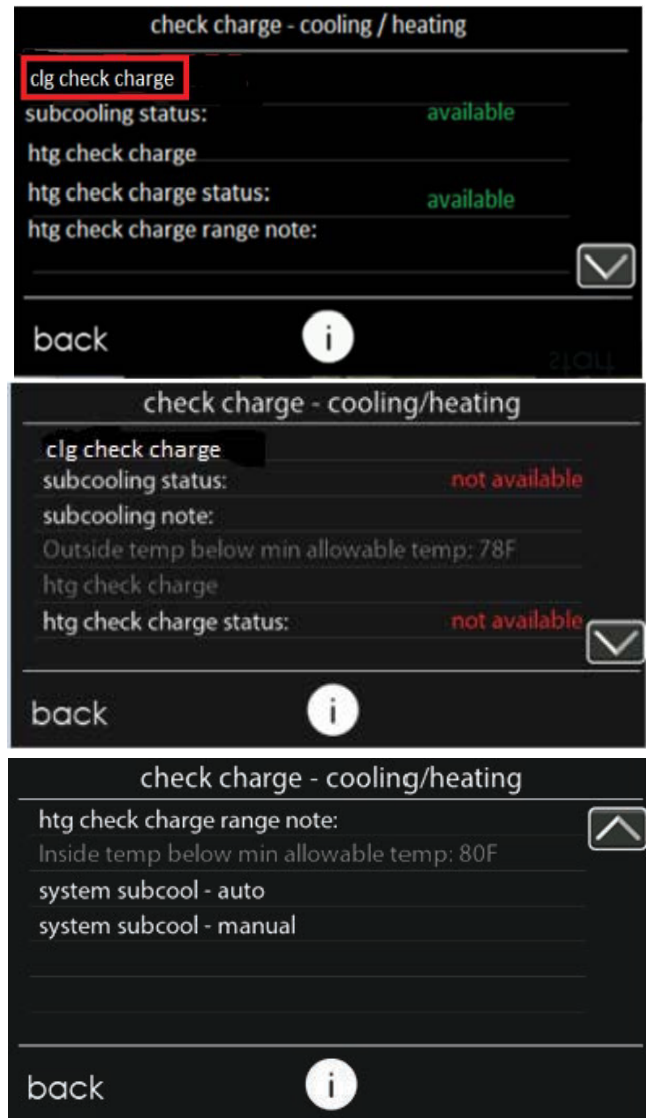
check charge - cooling / heating

clg check charge

subcooling status: available

htg check charge

htg check charge status: available

htg check charge range note:

back

i

check charge - cooling/heating

clg check charge

subcooling status: not available

subcooling note:

Outside temp below min allowable temp: 78F

htg check charge

htg check charge status: not available

back

i

check charge - cooling/heating

htg check charge range note:

Inside temp below min allowable temp: 80F

system subcool - auto

system subcool - manual

back

i